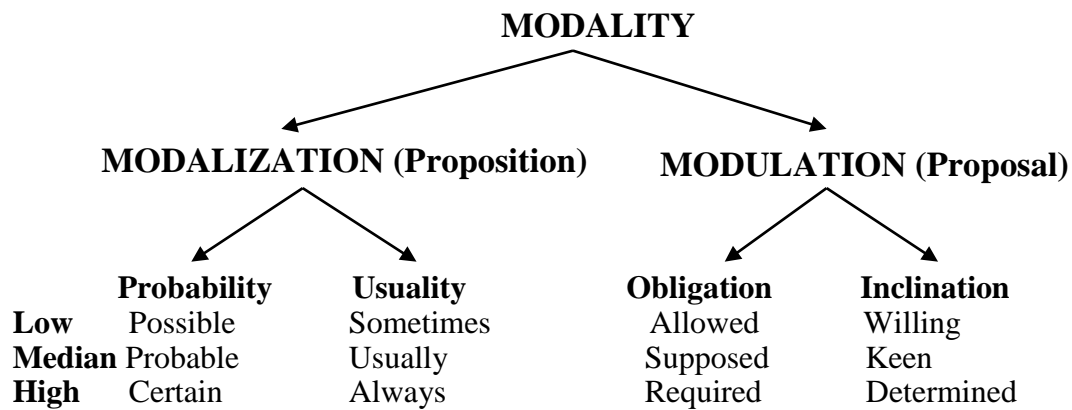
MODALITY

MODALIZATION (Proposition)

MODULATION (Proposal)

| | Probability | Usuality | Obligation | Inclination |
|---|---|---|---|---|
| Low | Possible | Sometimes | Allowed | Willing |
| Median | Probable | Usually | Supposed | Keen |
| High | Certain | Always | Required | Determined |